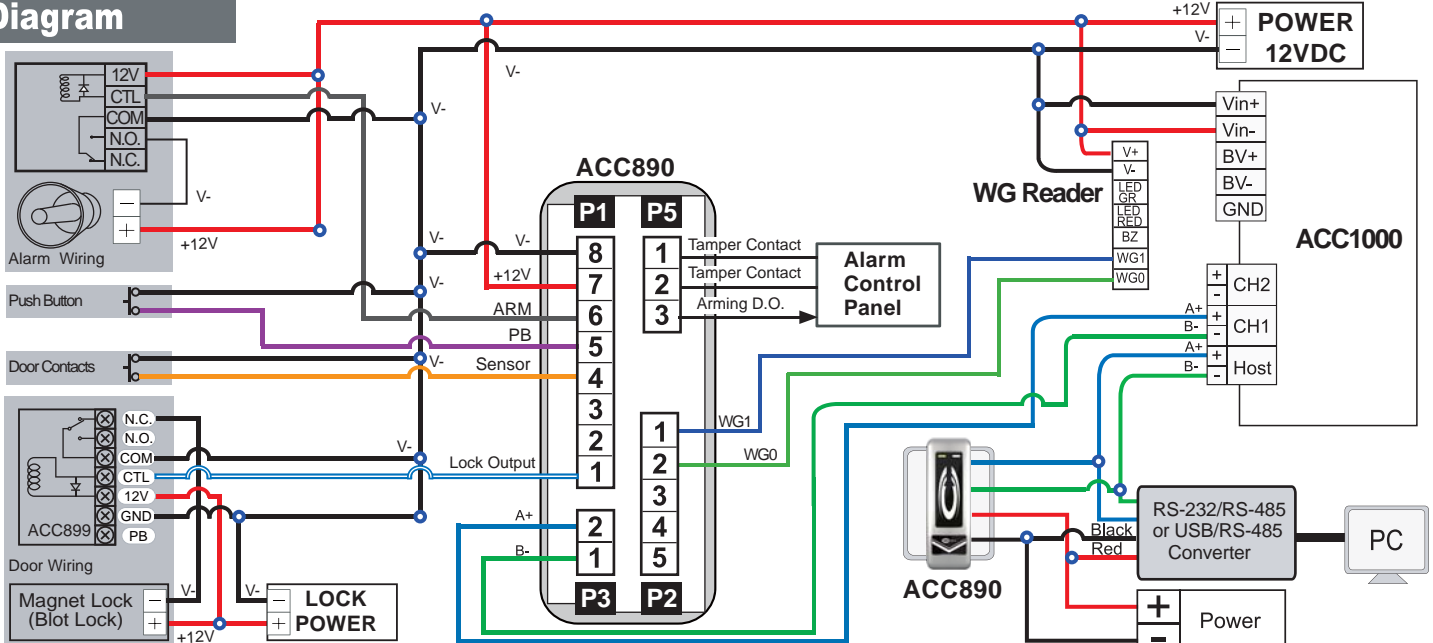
Diagram

+12V
V-
POWER 12VDC

12V
CTL
COM
N.O.
N.C.
V-
+12V
Alarm Wiring

V-
V-
ACC890
P1
P5
V-
V-
8
+12V
7
ARM
6
PB
5
Sensor
4
3
2
Lock Output
1
1
2
3
Tamper Contact
Tamper Contact
Arming D.O.
Alarm Control Panel

Push Button
Door Contacts
V-
V-

N.C.
N.O.
COM
CTL
12V
GND
PB
ACC899
V-
Door Wiring

WG1
WG0
1
2
3
4
5
A+
B-
2
1
P3
P2

Magnet Lock (Blot Lock)
V-
V-
+12V
LOCK POWER

V+
V-
LED GR
LED RED
BZ
WG1
WG0
WG Reader

Vin+
Vin-
BV+
BV-
GND
ACC1000
+
-
CH2
A+
B-
+
-
CH1
A+
B-
+
-
Host

ACC890
Black
Red
RS-232/RS-485 or USB/RS-485 Converter
PC
+
-
Power